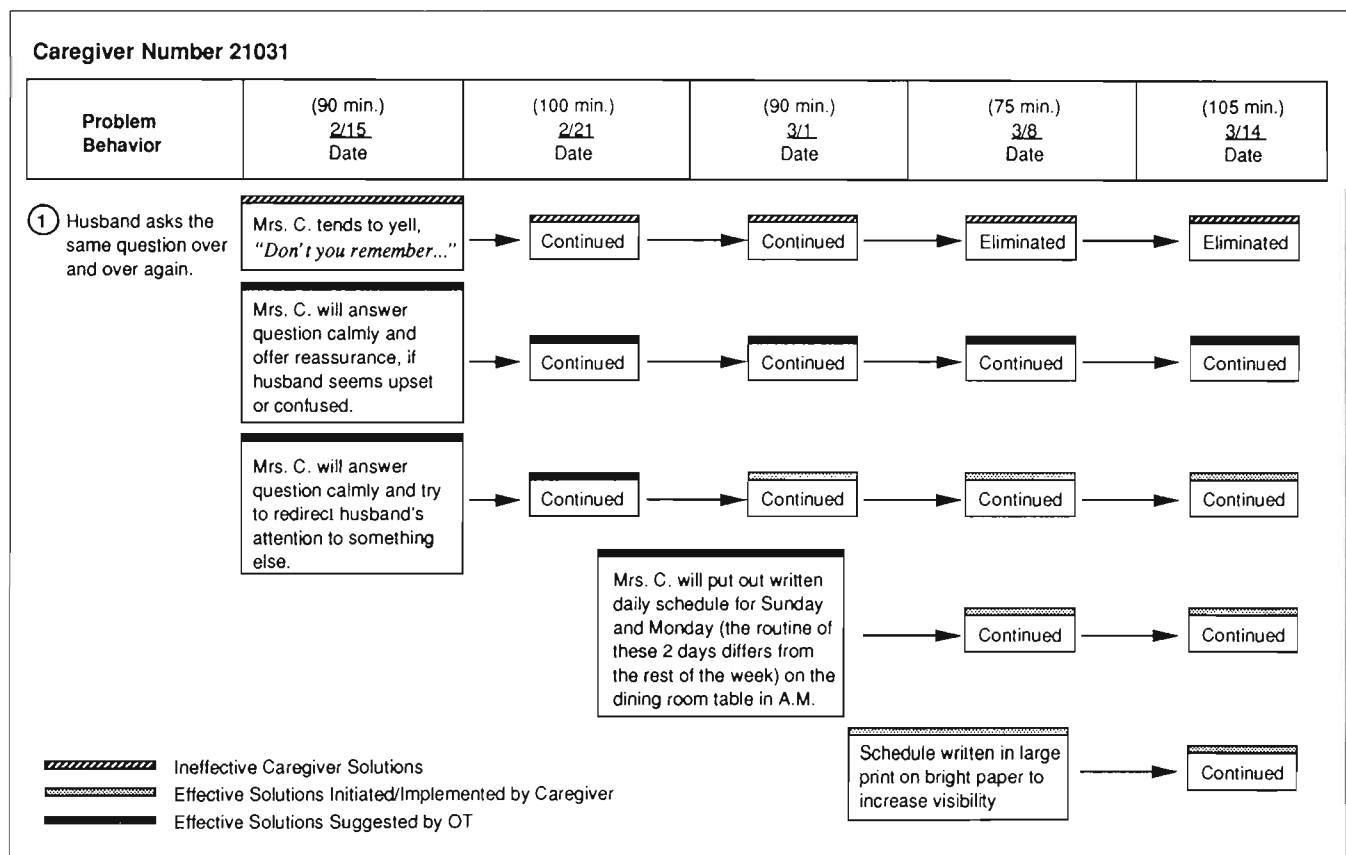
Caregiver Number 21031

| Problem Behavior | (90 min.) 2/15 Date | (100 min.) 2/21 Date | (90 min.) 3/1 Date | (75 min.) 3/8 Date | (105 min.) 3/14 Date |
|---|---|---|---|---|---|

① Husband asks the same question over and over again.

Mrs. C. tends to yell, *"Don't you remember..."* → Continued → Continued → Eliminated → Eliminated

Mrs. C. will answer question calmly and offer reassurance, if husband seems upset or confused. → Continued → Continued → Continued → Continued

Mrs. C. will answer question calmly and try to redirect husband's attention to something else. → Continued → Continued → Continued → Continued

Mrs. C. will put out written daily schedule for Sunday and Monday (the routine of these 2 days differs from the rest of the week) on the dining room table in A.M. → Continued → Continued

Schedule written in large print on bright paper to increase visibility → Continued

Ineffective Caregiver Solutions
Effective Solutions Initiated/Implemented by Caregiver
Effective Solutions Suggested by OT